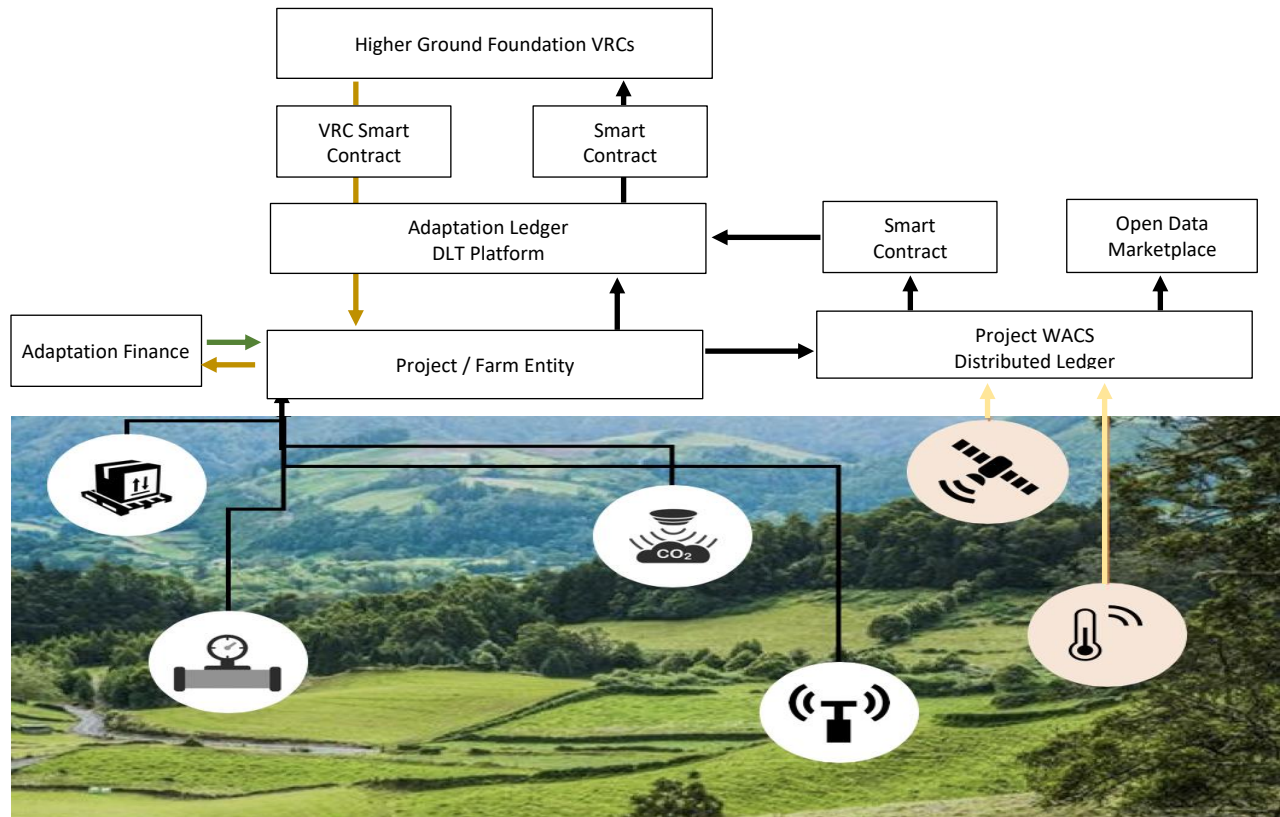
Higher Ground Foundation VRCs

VRC Smart Contract

Smart Contract

Adaptation Ledger
DLT Platform

Smart Contract

Open Data Marketplace

Adaptation Finance

Project / Farm Entity

Project WACS
Distributed Ledger

$CO_2$